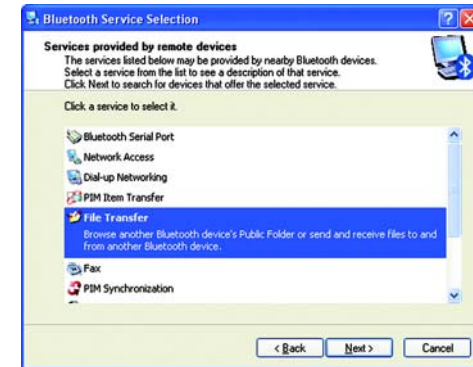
Bluetooth Service Selection

Services provided by remote devices

The services listed below may be provided by nearby Bluetooth devices. Select a service from the list to see a description of that service. Click Next to search for devices that offer the selected service.

Click a service to select it.

Bluetooth Serial Port

Network Access

Dial-up Networking

PIM Item Transfer

File Transfer

Browse another Bluetooth device's Public Folder or send and receive files to and from another Bluetooth device.

Fax

PIM Synchronization

< Back

Next >

Cancel